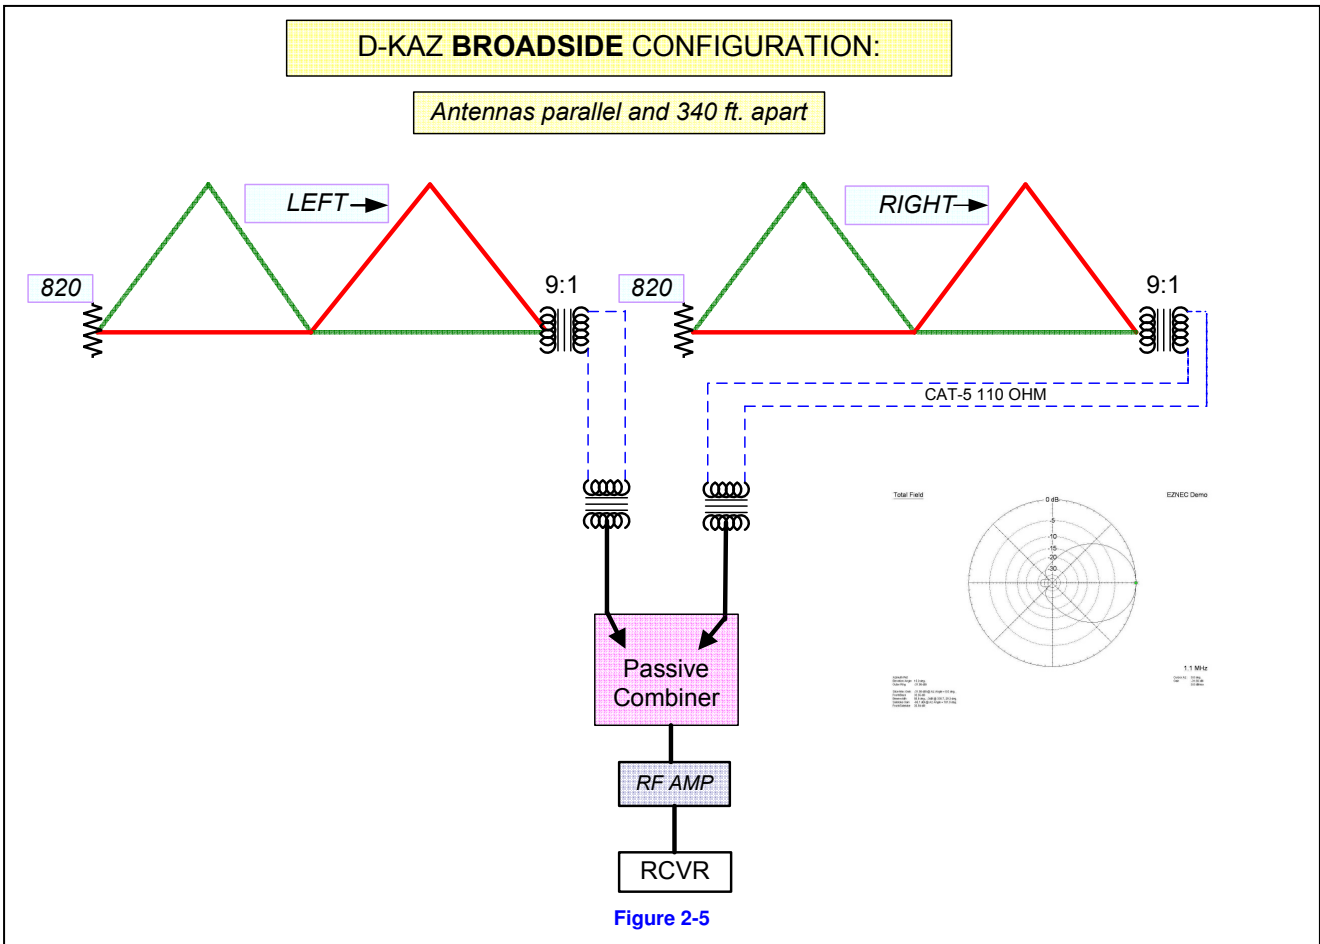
D-KAZ **BROADSIDE** CONFIGURATION:

*Antennas parallel and 340 ft. apart*

LEFT

RIGHT

820

9:1

820

9:1

CAT-5 110 OHM

Total Field

0 dB

EZNEC Demo

-5

-10

-15

-20

-30

1.1 MHz

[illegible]

Passive Combiner

RF AMP

RCVR

Figure 2-5